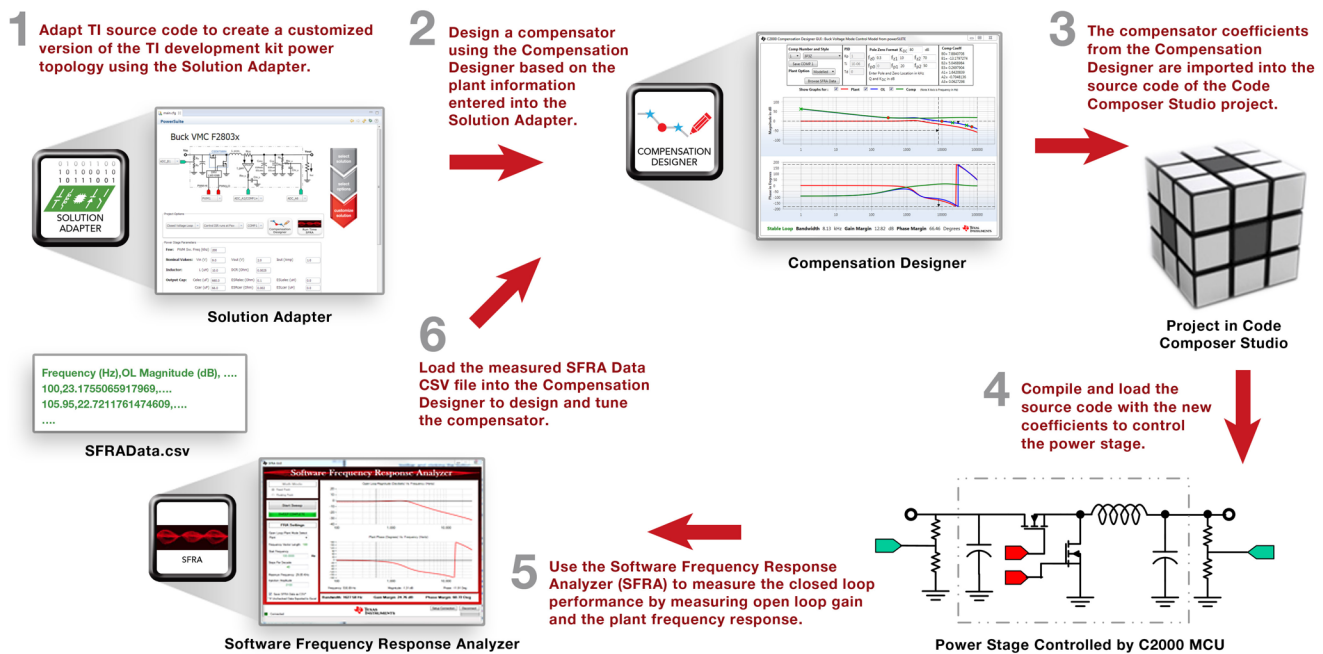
1 Adapt TI source code to create a customized version of the TI development kit power topology using the Solution Adapter.

Buck VMC F2803x

SOLUTION ADAPTER

Solution Adapter

2 Design a compensator using the Compensation Designer based on the plant information entered into the Solution Adapter.

COMPENSATION DESIGNER

Compensation Designer

3 The compensator coefficients from the Compensation Designer are imported into the source code of the Code Composer Studio project.

Project in Code Composer Studio

4 Compile and load the source code with the new coefficients to control the power stage.

Power Stage Controlled by C2000 MCU

5 Use the Software Frequency Response Analyzer (SFRA) to measure the closed loop performance by measuring open loop gain and the plant frequency response.

Software Frequency Response Analyzer

SFRA

Software Frequency Response Analyzer

6 Load the measured SFRA Data CSV file into the Compensation Designer to design and tune the compensator.

Frequency (Hz),OL Magnitude (dB), ....
100,23.1755065917969,....
105.95,22.7211761474609,....
....

SFRAData.csv